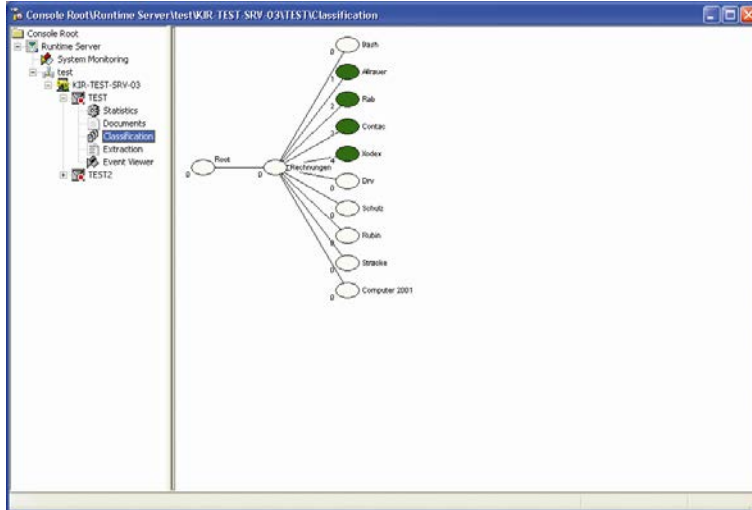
Console Root\Runtime Server\test\KIR-TEST-SRV-03\TEST\Classification

Console Root
Runtime Server
System Monitoring
test
KIR-TEST-SRV-03
TEST
Statistics
Documents
Classification
Extraction
Event Viewer
TEST2

Root
0
0
Rechnungen
0
Bash
1
Allrauer
2
Rab
3
Contac
4
Xodex
0
Drv
0
Schulz
0
Rubin
0
Straske
0
Computer 2001